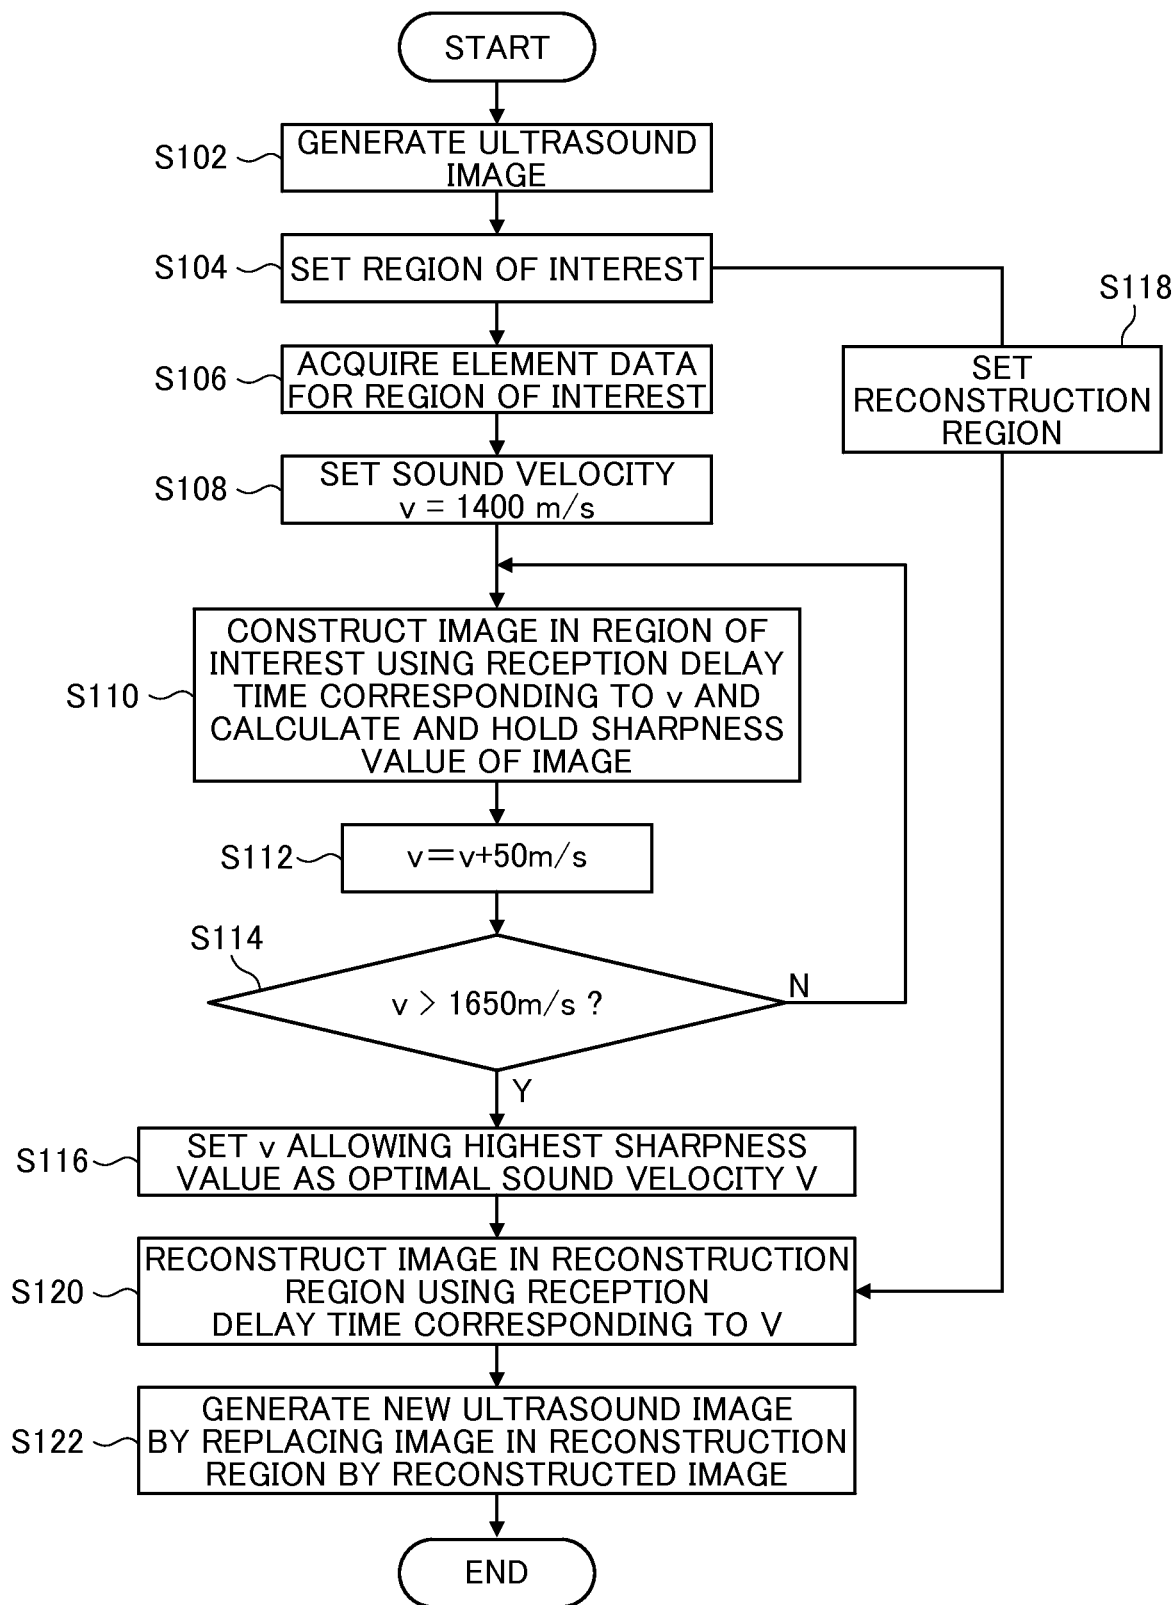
START

S102 GENERATE ULTRASOUND IMAGE

S104 SET REGION OF INTEREST

S118 SET RECONSTRUCTION REGION

S106 ACQUIRE ELEMENT DATA FOR REGION OF INTEREST

S108 SET SOUND VELOCITY v = 1400 m/s

S110 CONSTRUCT IMAGE IN REGION OF INTEREST USING RECEPTION DELAY TIME CORRESPONDING TO v AND CALCULATE AND HOLD SHARPNESS VALUE OF IMAGE

S112 v=v+50m/s

S114 v > 1650m/s ?

N

Y

S116 SET v ALLOWING HIGHEST SHARPNESS VALUE AS OPTIMAL SOUND VELOCITY V

S120 RECONSTRUCT IMAGE IN RECONSTRUCTION REGION USING RECEPTION DELAY TIME CORRESPONDING TO V

S122 GENERATE NEW ULTRASOUND IMAGE BY REPLACING IMAGE IN RECONSTRUCTION REGION BY RECONSTRUCTED IMAGE

END